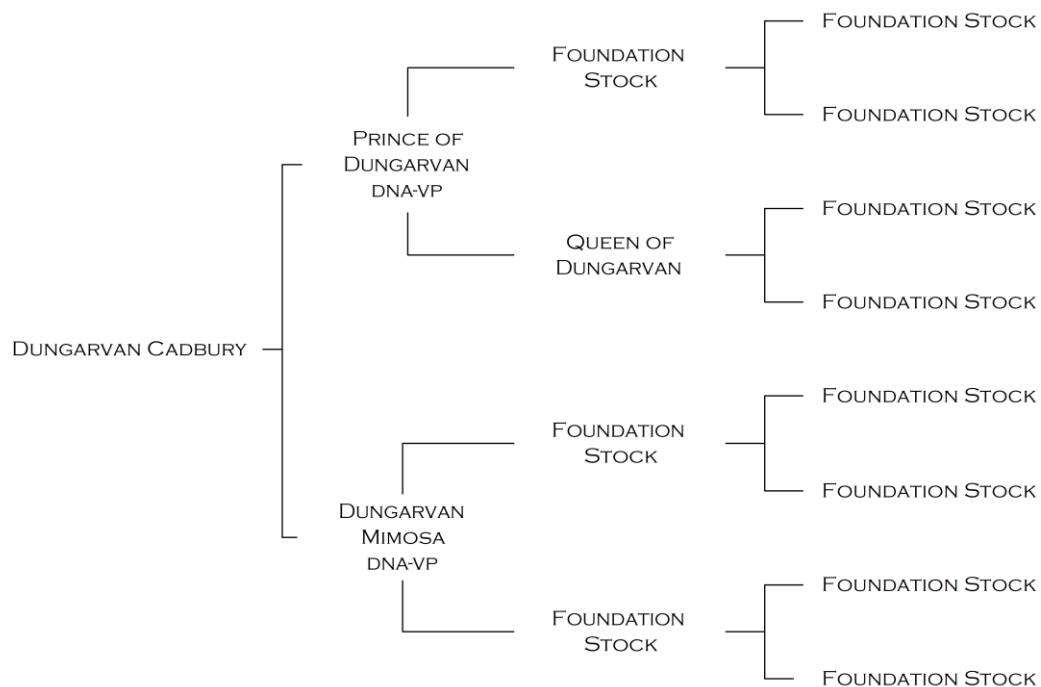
Dungarvan Cadbury

Prince of Dungarvan DNA-VP

Dungarvan Mimosa DNA-VP

Foundation Stock

Queen of Dungarvan

Foundation Stock

Foundation Stock

Foundation Stock

Foundation Stock

Foundation Stock

Foundation Stock

Foundation Stock

Foundation Stock

Foundation Stock

Foundation Stock